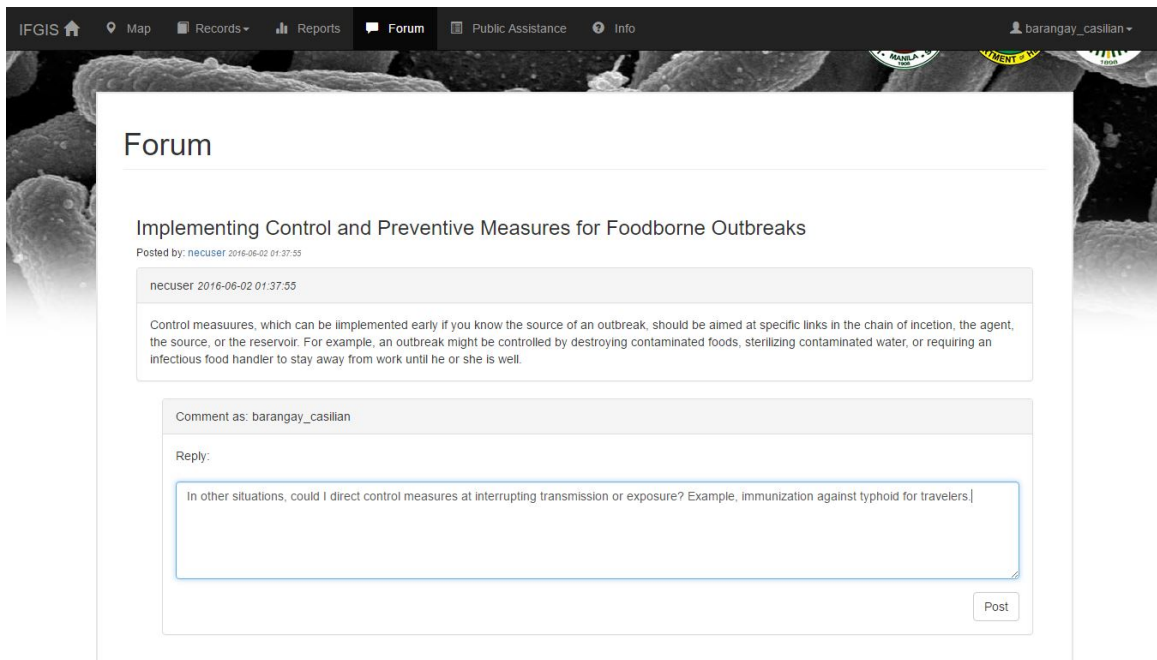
IFGIS Map Records Reports Forum Public Assistance Info barangay_casilian

MANILA

Forum

Implementing Control and Preventive Measures for Foodborne Outbreaks

Posted by: necuser 2016-06-02 01:37:55

necuser 2016-06-02 01:37:55

Control measuures, which can be iimplemented early if you know the source of an outbreak, should be aimed at specific links in the chain of incetion, the agent, the source, or the reservoir. For example, an outbreak might be controlled by destroying contaminated foods, sterilizing contaminated water, or requiring an infectious food handler to stay away from work until he or she is well.

Comment as: barangay_casilian

Reply:

In other situations, could I direct control measures at interrupting transmission or exposure? Example, immunization against typhoid for travelers.

Post